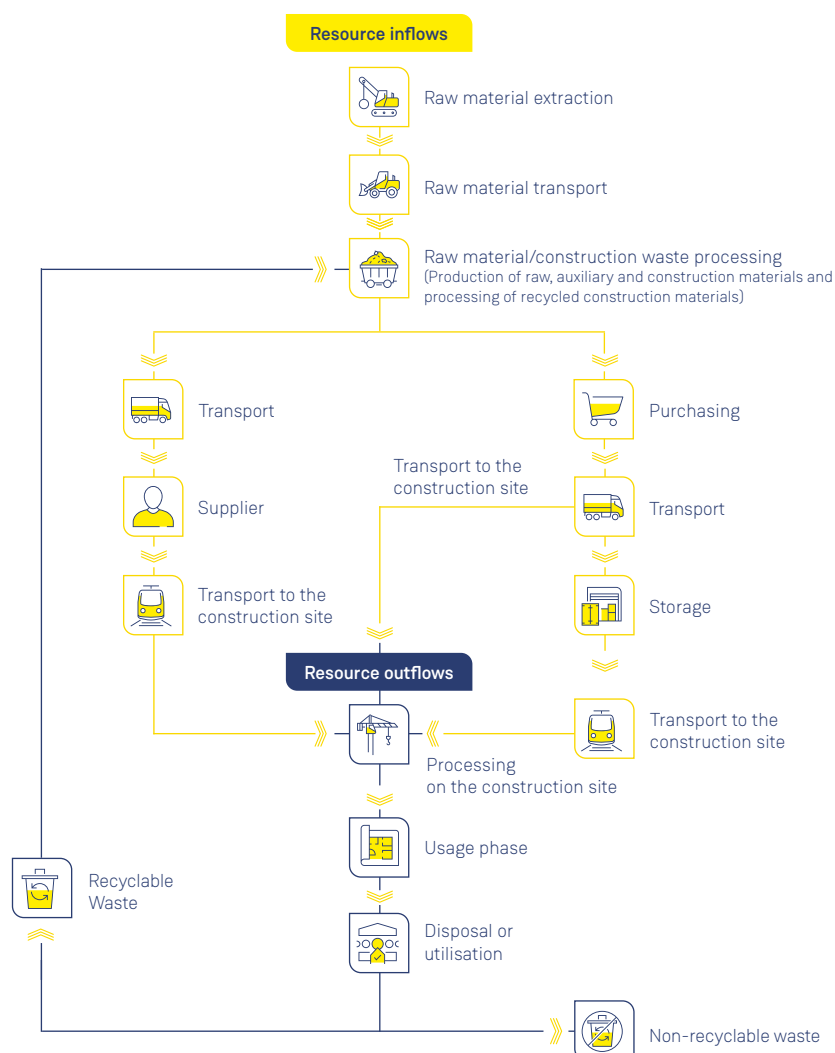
Resource inflows

Raw material extraction

Raw material transport

Raw material/construction waste processing
(Production of raw, auxiliary and construction materials and processing of recycled construction materials)

Transport

Purchasing

Transport to the construction site

Supplier

Transport

Transport to the construction site

Storage

Resource outflows

Transport to the construction site

Processing on the construction site

Usage phase

Recyclable Waste

Disposal or utilisation

Non-recyclable waste